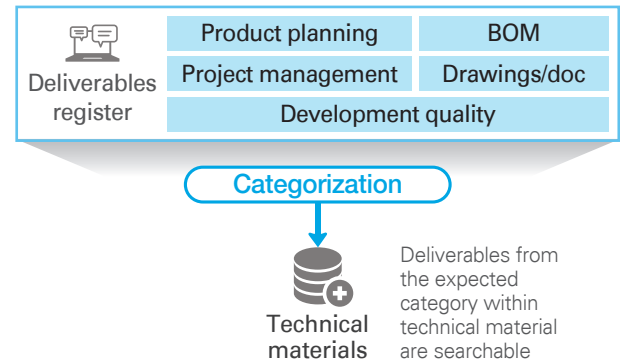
Deliverables register

Product planning

BOM

Project management

Drawings/doc

Development quality

Categorization

Technical materials

Deliverables from the expected category within technical material are searchable